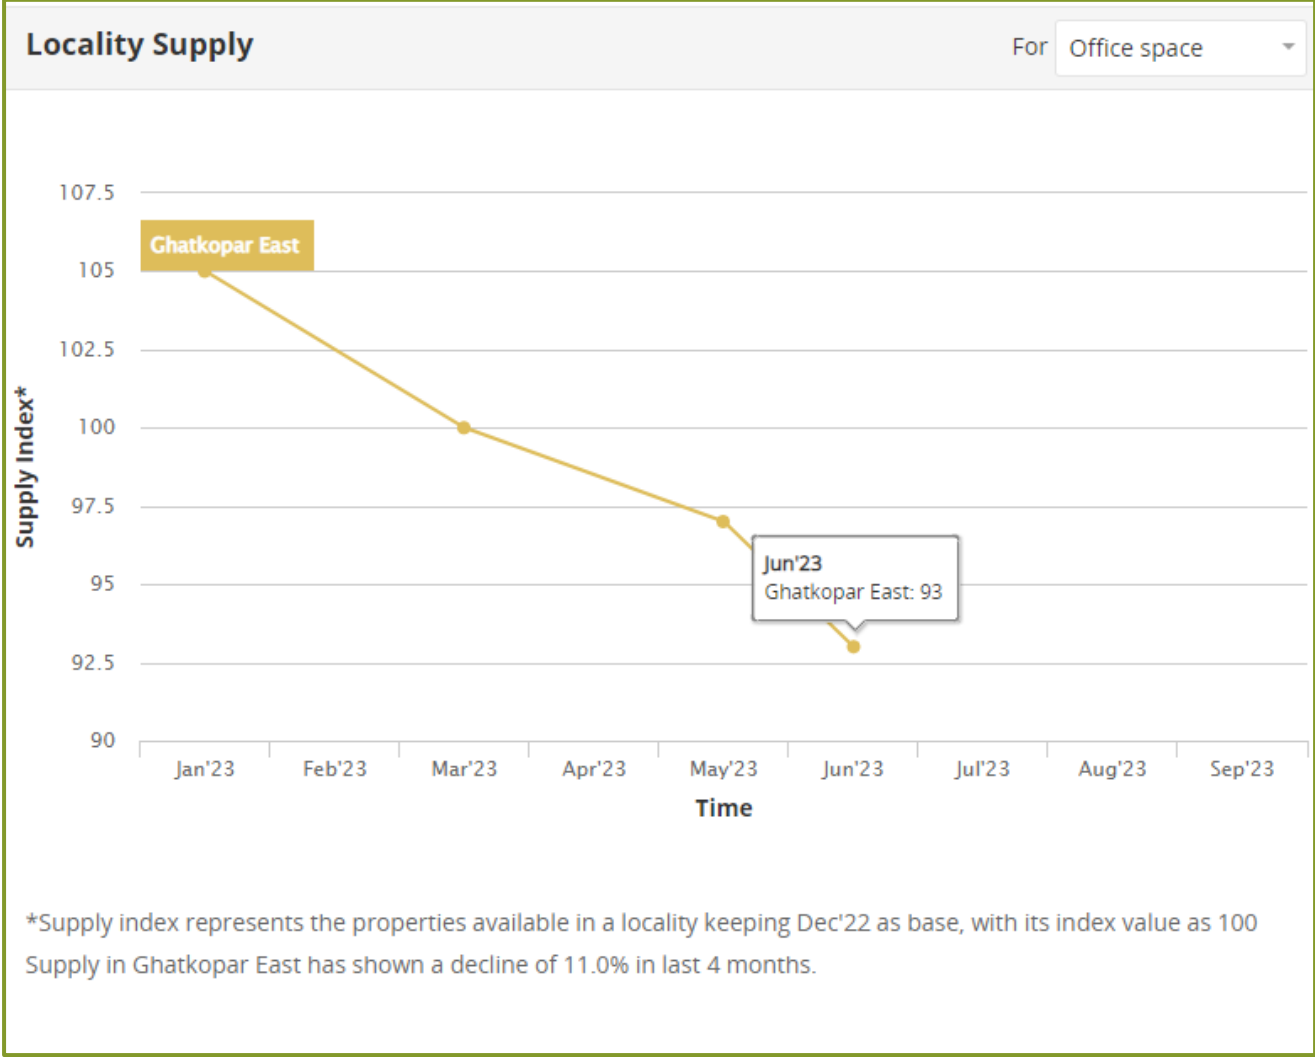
Locality Supply

For Office space

Supply Index*

107.5
105
102.5
100
97.5
95
92.5
90

Ghatkopar East

Jun'23
Ghatkopar East: 93

Jan'23 Feb'23 Mar'23 Apr'23 May'23 Jun'23 Jul'23 Aug'23 Sep'23

Time

*Supply index represents the properties available in a locality keeping Dec'22 as base, with its index value as 100
Supply in Ghatkopar East has shown a decline of 11.0% in last 4 months.